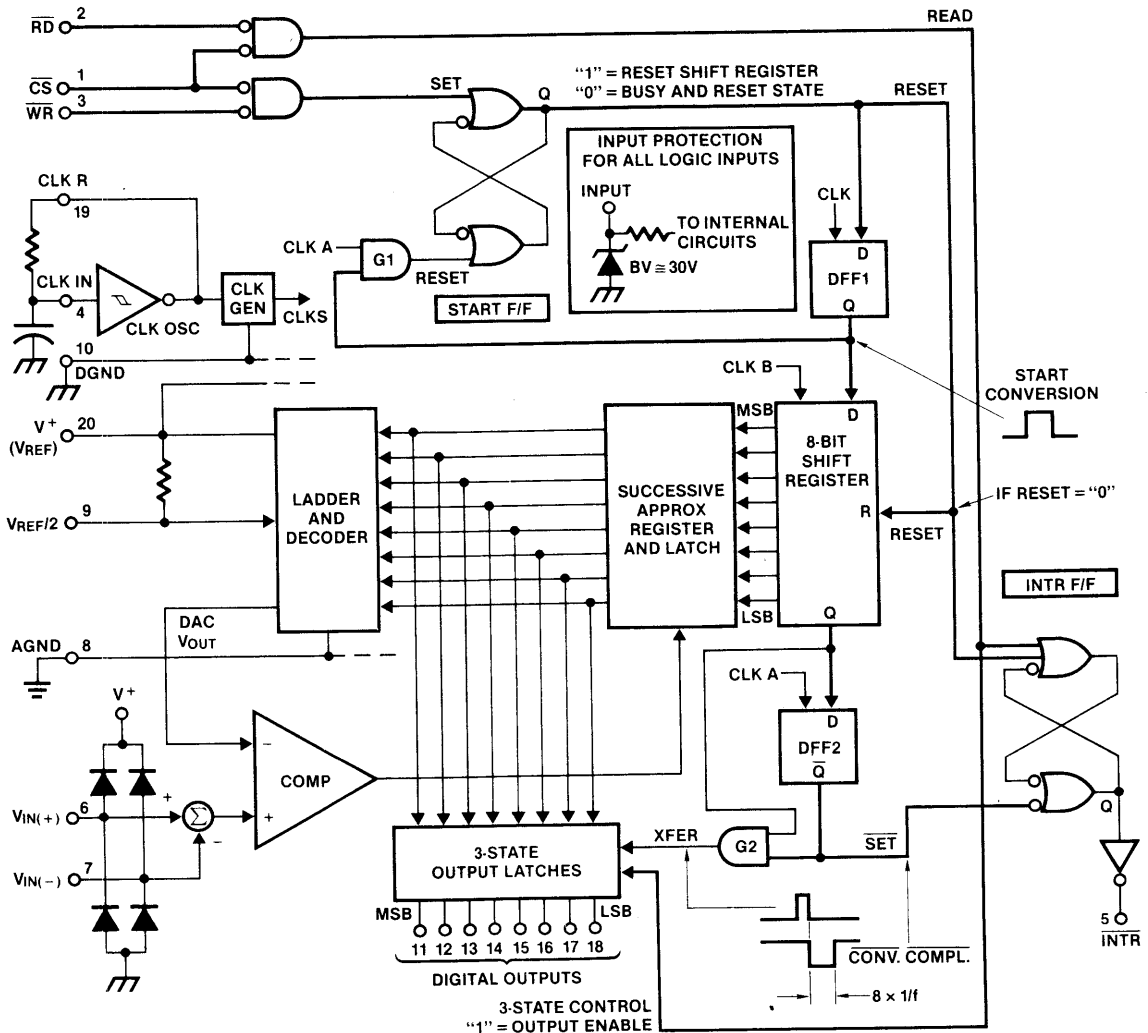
$\overline{RD}$ 2
$\overline{CS}$ 1
$\overline{WR}$ 3
READ
SET
Q
"1" = RESET SHIFT REGISTER
"0" = BUSY AND RESET STATE
RESET
INPUT PROTECTION FOR ALL LOGIC INPUTS
INPUT
TO INTERNAL CIRCUITS
BV ≅ 30V
CLK R
19
CLK IN
4
CLK OSC
CLK GEN
CLKS
10
DGND
CLK A
G1
RESET
START F/F
CLK
D
DFF1
Q
CLK B
START CONVERSION
$V^+$ ($V_{REF}$) 20
$V_{REF}/2$ 9
LADDER AND DECODER
SUCCESSIVE APPROX REGISTER AND LATCH
MSB
D
8-BIT SHIFT REGISTER
R
RESET
IF RESET = "0"
LSB
Q
INTR F/F
DAC $V_{OUT}$
AGND 8
CLK A
D
DFF2
$\overline{Q}$
$V^+$
COMP
−
+
+
−
$V_{IN(+)}$ 6
$V_{IN(-)}$ 7
XFER
G2
$\overline{SET}$
Q
3-STATE OUTPUT LATCHES
MSB
LSB
11 12 13 14 15 16 17 18
DIGITAL OUTPUTS
$\overline{CONV. COMPL.}$
8 × 1/f
5
$\overline{INTR}$
3-STATE CONTROL
"1" = OUTPUT ENABLE